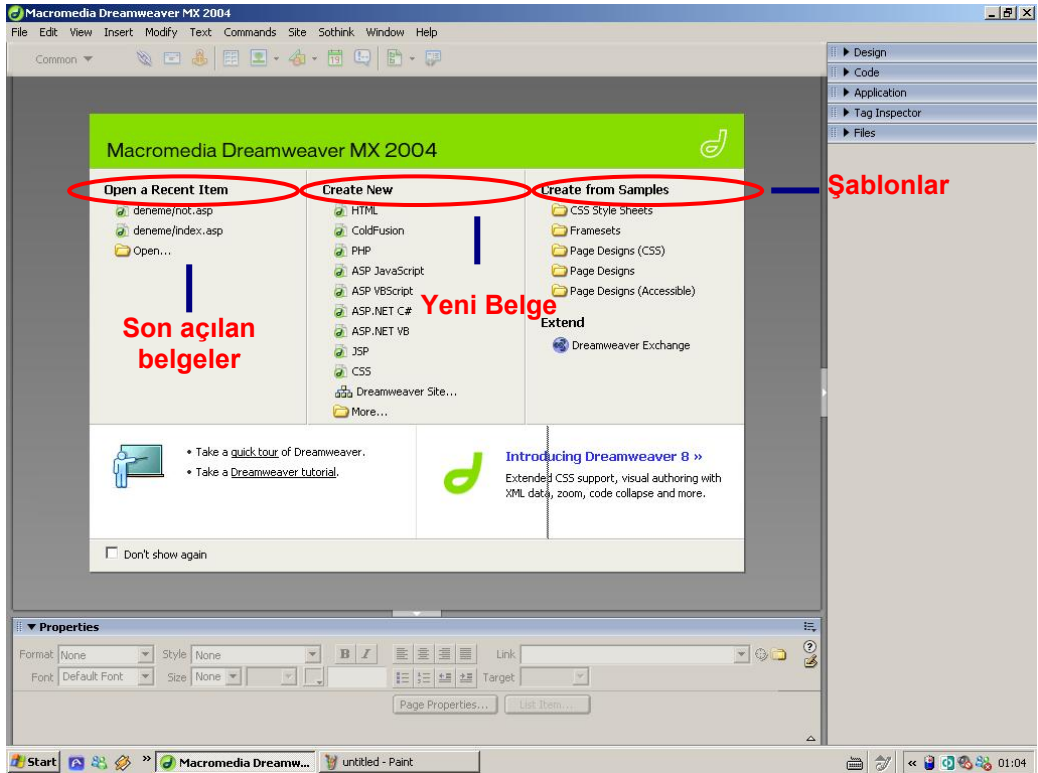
Macromedia Dreamweaver MX 2004

File Edit View Insert Modify Text Commands Site Sothink Window Help

Common

Design
Code
Application
Tag Inspector
Files

Macromedia Dreamweaver MX 2004

Open a Recent Item
deneme/not.asp
deneme/index.asp
Open...

Create New
HTML
ColdFusion
PHP
ASP JavaScript
ASP VBScript
ASP.NET C#
ASP.NET VB
JSP
CSS
Dreamweaver Site...
More...

Create from Samples
CSS Style Sheets
Framesets
Page Designs (CSS)
Page Designs
Page Designs (Accessible)

Extend
Dreamweaver Exchange

Şablonlar

Yeni Belge

Son açılan belgeler

• Take a quick tour of Dreamweaver.
• Take a Dreamweaver tutorial.

Introducing Dreamweaver 8 »
Extended CSS support, visual authoring with XML data, zoom, code collapse and more.

Don't show again

Properties
Format None Style None Link
Font Default Font Size None Target
Page Properties... List Item...

Start Macromedia Dreamw... untitled - Paint 01:04